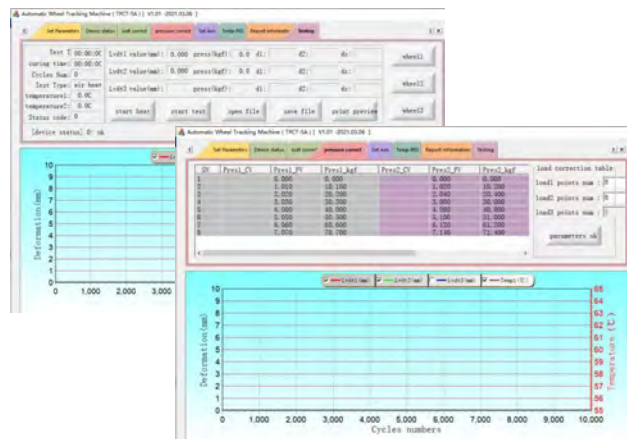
Automatic Wheel Tracking Machine ( TPCT-5A ) | V1.01 -2021.03.06 |

Set Parameters | Device status | built correct | pressure correct | Set bus | Temp-PID | Report information | Testing

Test T 00:00:00
curing time 00:00:00
Cycles Num 0
Test Type air heat
temperature1 0.0C
temperature2 0.0C
Status code 0

Lvdt1 value(mm): 0.000 press(kgf): 0.0 d1: d2: d3:
Lvdt2 value(mm): 0.000 press(kgf): 0.0 d1: d2: d3:
Lvdt3 value(mm): press(kgf): d1: d2: d3:

wheel1
wheel2
wheel3

start heat | start test | open file | save file | print preview

Device status 0: ok

Deformation(mm)
10 9 8 7 6 5 4 3 2 1 0
0 1,000 2,000 3,000

Automatic Wheel Tracking Machine ( TPCT-5A ) | V1.01 -2021.03.06 |

Set Parameters | Device status | built correct | pressure correct | Set bus | Temp-PID | Report information | Testing

| SN | Pres1_CV | Pres1_PV | Pres1_kgf | Pres2_CV | Pres2_PV | Pres2_kgf |
|---|---|---|---|---|---|---|
| 1 | | 0.000 | 0.000 | | 0.000 | 0.000 |
| 2 | | 1.010 | 10.100 | | 1.020 | 10.200 |
| 3 | | 2.020 | 20.200 | | 2.040 | 20.400 |
| 4 | | 3.030 | 30.300 | | 3.060 | 30.600 |
| 5 | | 4.040 | 40.400 | | 4.080 | 40.800 |
| 6 | | 5.050 | 50.500 | | 5.100 | 51.000 |
| 7 | | 6.060 | 60.600 | | 6.120 | 61.200 |
| 8 | | 7.070 | 70.700 | | 7.140 | 71.400 |

load correction table
load1 points num: 8
load2 points num: 8
load3 points num: 0

parameters ok

Lvdt1(mm) | Lvdt2(mm) | Lvdt3(mm) | Temp1(℃)

Deformation(mm)
10 9 8 7 6 5 4 3 2 1 0
0 1,000 2,000 3,000 4,000 5,000 6,000 7,000 8,000 9,000 10,000
Cycles numbers

Temperature (℃)
65 64 63 62 61 60 59 58 57 56 55